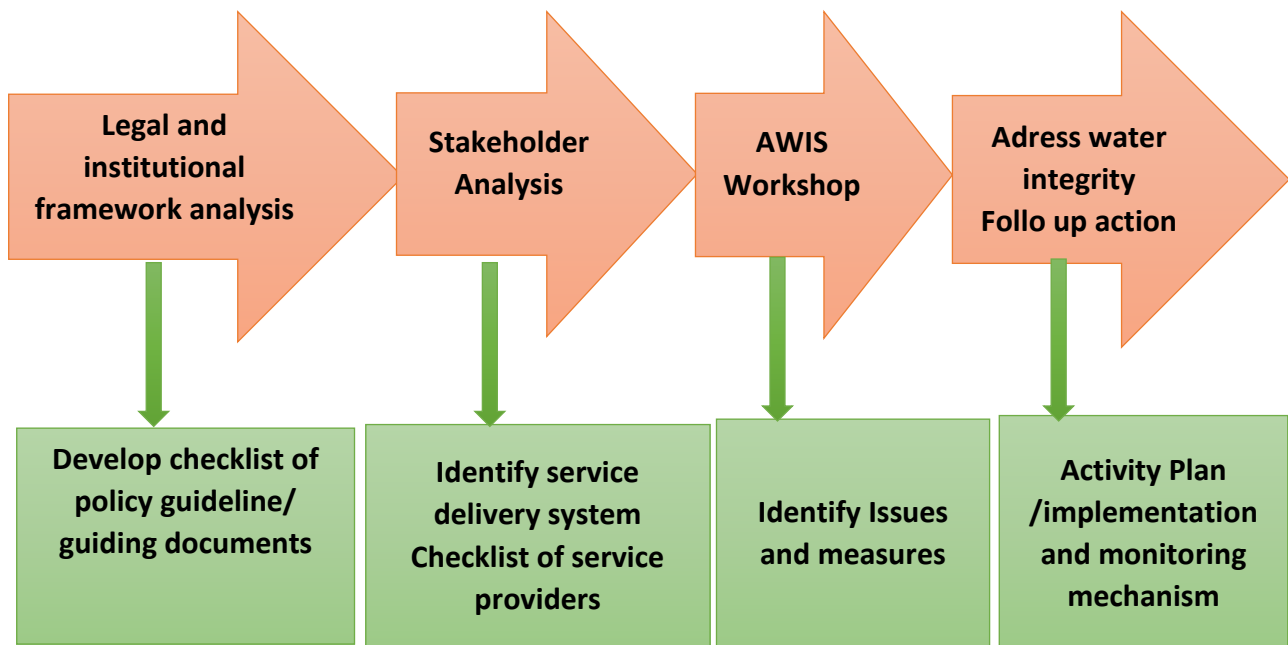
Legal and institutional framework analysis

Stakeholder Analysis

AWIS Workshop

Adress water integrity Follo up action

Develop checklist of policy guideline/ guiding documents

Identify service delivery system Checklist of service providers

Identify Issues and measures

Activity Plan /implementation and monitoring mechanism